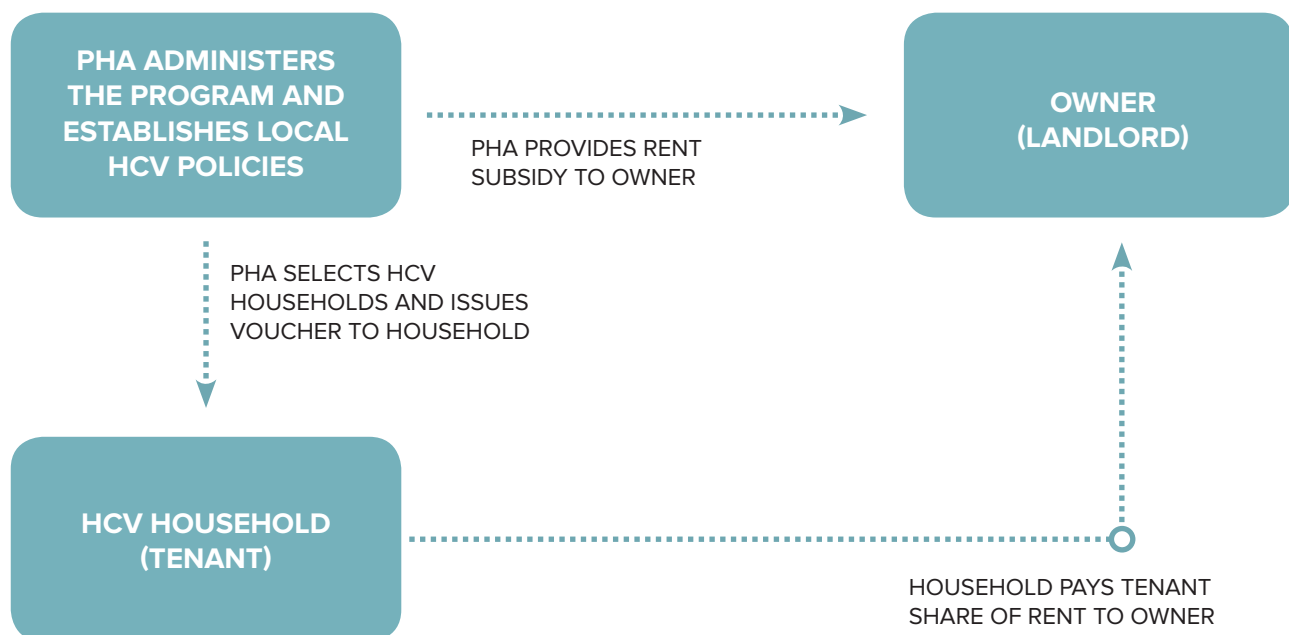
PHA ADMINISTERS THE PROGRAM AND ESTABLISHES LOCAL HCV POLICIES

PHA PROVIDES RENT SUBSIDY TO OWNER

OWNER (LANDLORD)

PHA SELECTS HCV HOUSEHOLDS AND ISSUES VOUCHER TO HOUSEHOLD

HCV HOUSEHOLD (TENANT)

HOUSEHOLD PAYS TENANT SHARE OF RENT TO OWNER